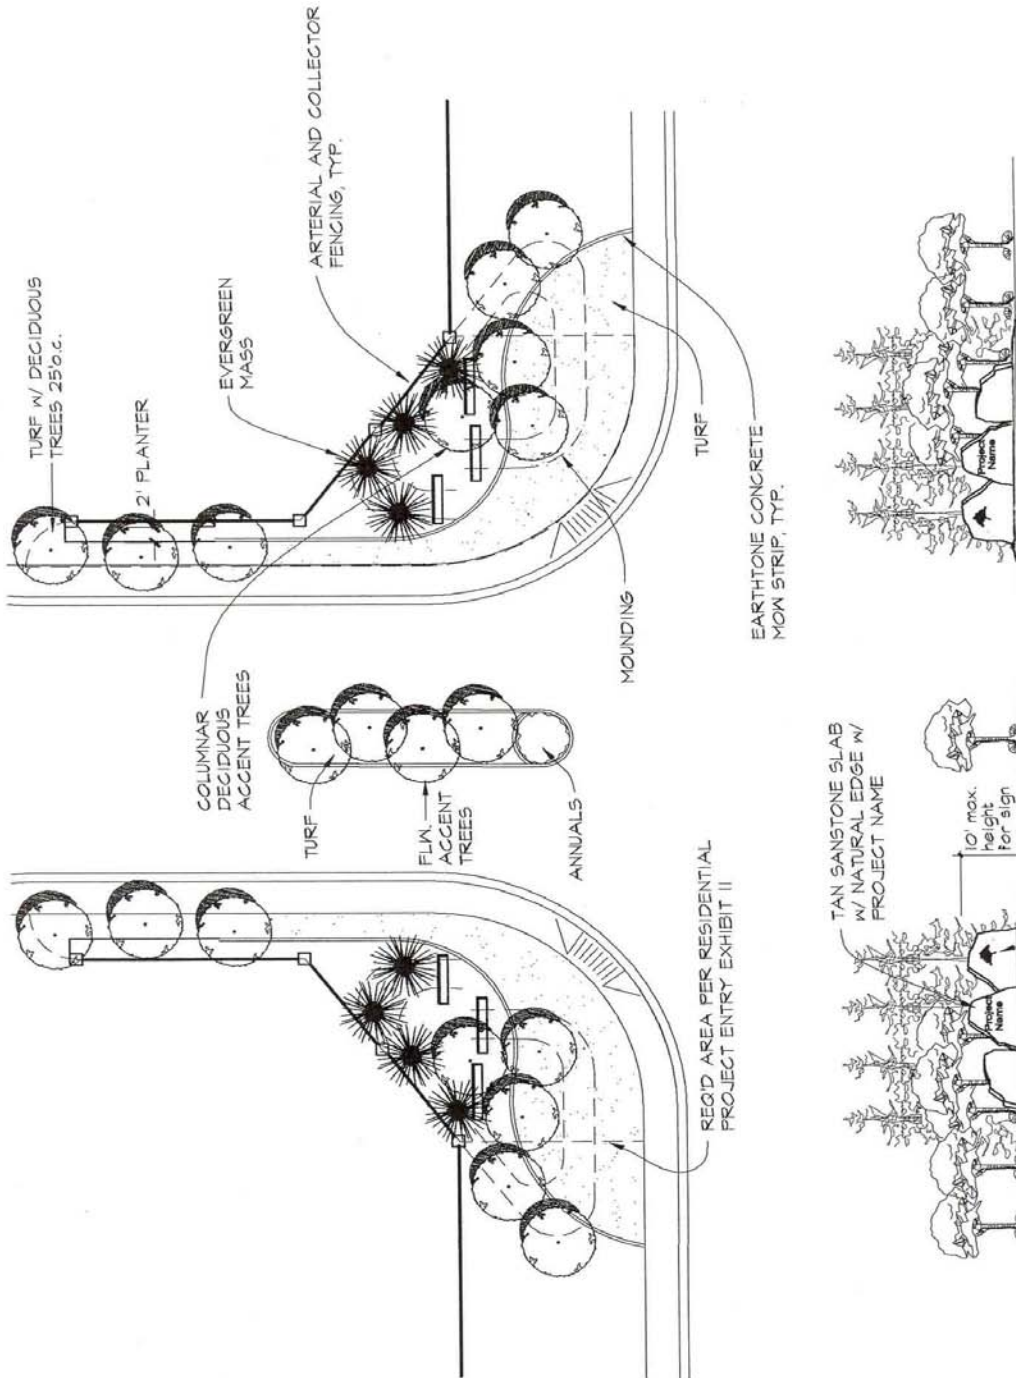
TURF W/ DECIDUOUS TREES 25'o.c.

2' PLANTER

EVERGREEN MASS

ARTERIAL AND COLLECTOR FENCING, TYP.

COLUMNAR DECIDUOUS ACCENT TREES

TURF

FLW. ACCENT TREES

ANNUALS

MOUNDING

TURF

EARTHTONE CONCRETE MOW STRIP, TYP.

REQ'D AREA PER RESIDENTIAL PROJECT ENTRY EXHIBIT II

TAN SANSTONE SLAB W/ NATURAL EDGE W/ PROJECT NAME

10' max. height for sign

Project Name

Project Name